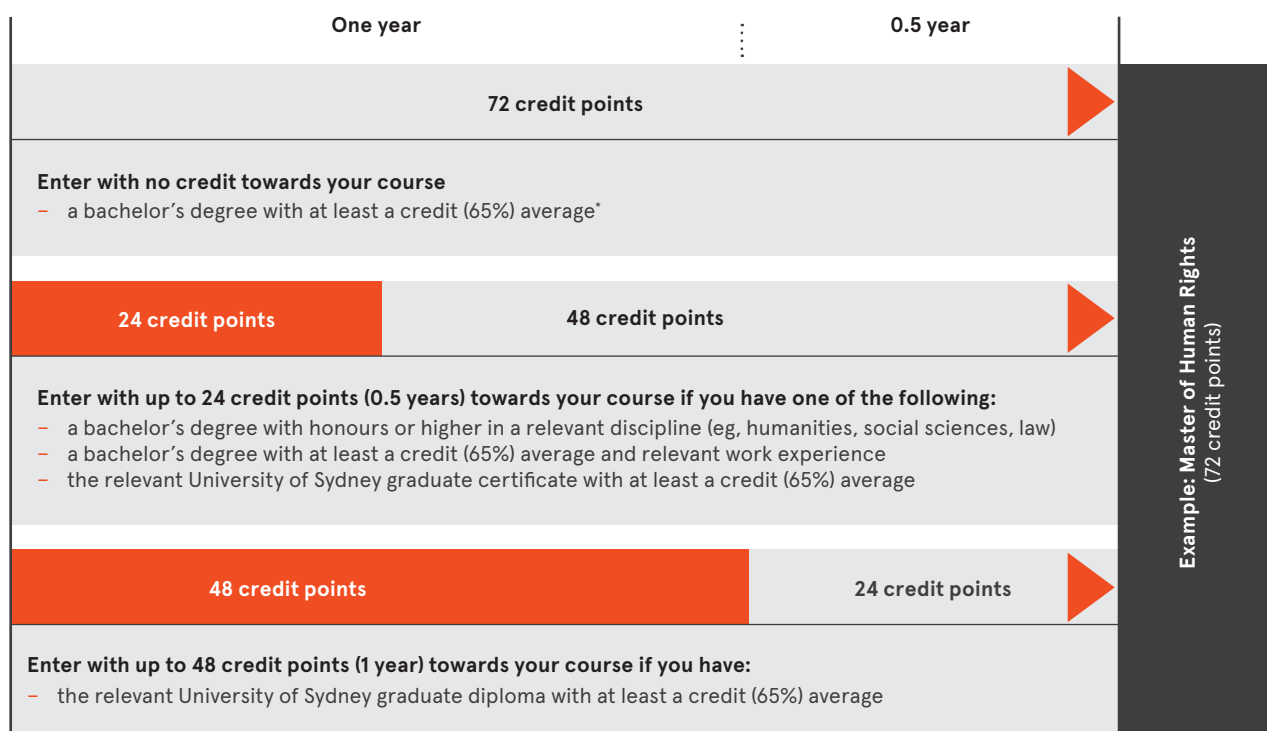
One year

0.5 year

72 credit points

Enter with no credit towards your course
– a bachelor’s degree with at least a credit (65%) average*

24 credit points

48 credit points

Enter with up to 24 credit points (0.5 years) towards your course if you have one of the following:
– a bachelor’s degree with honours or higher in a relevant discipline (eg, humanities, social sciences, law)
– a bachelor’s degree with at least a credit (65%) average and relevant work experience
– the relevant University of Sydney graduate certificate with at least a credit (65%) average

48 credit points

24 credit points

Enter with up to 48 credit points (1 year) towards your course if you have:
– the relevant University of Sydney graduate diploma with at least a credit (65%) average

Example: Master of Human Rights (72 credit points)